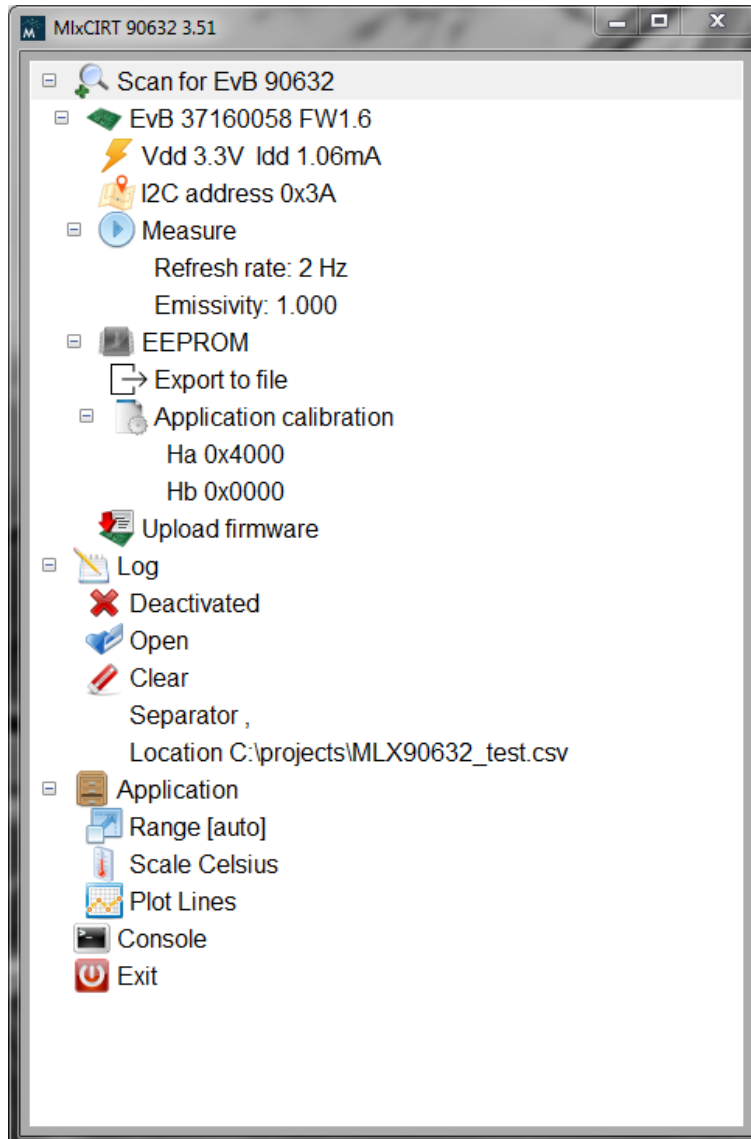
MlxCIRT 90632 3.51

Scan for EvB 90632
EvB 37160058 FW1.6
Vdd 3.3V Idd 1.06mA
I2C address 0x3A
Measure
Refresh rate: 2 Hz
Emissivity: 1.000
EEPROM
Export to file
Application calibration
Ha 0x4000
Hb 0x0000
Upload firmware
Log
Deactivated
Open
Clear
Separator ,
Location C:\projects\MLX90632_test.csv
Application
Range [auto]
Scale Celsius
Plot Lines
Console
Exit